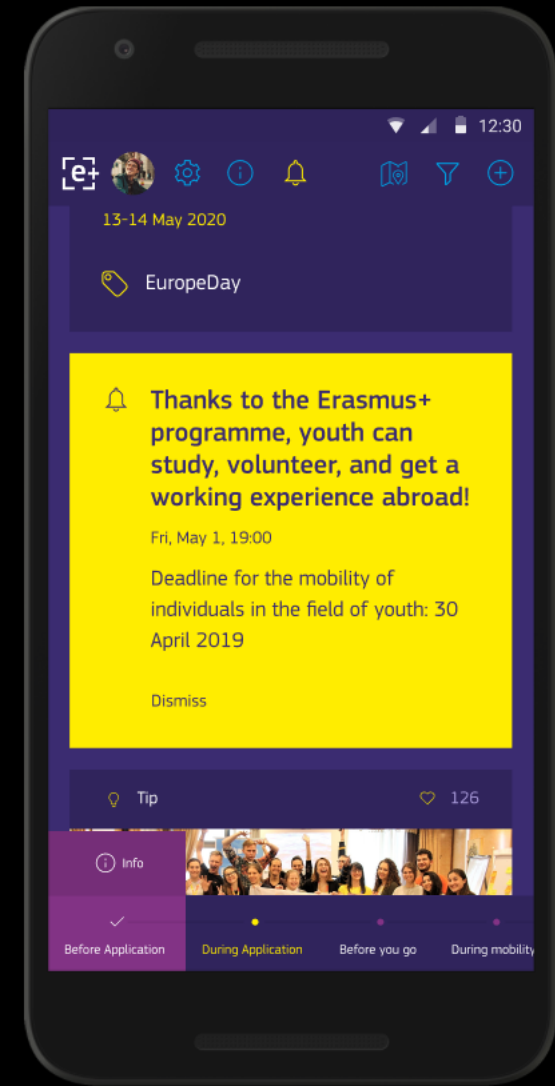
12:30

[e+

13-14 May 2020

EuropeDay

Thanks to the Erasmus+ programme, youth can study, volunteer, and get a working experience abroad!

Fri, May 1, 19:00

Deadline for the mobility of individuals in the field of youth: 30 April 2019

Dismiss

Tip

126

Info

Before Application

During Application

Before you go

During mobility